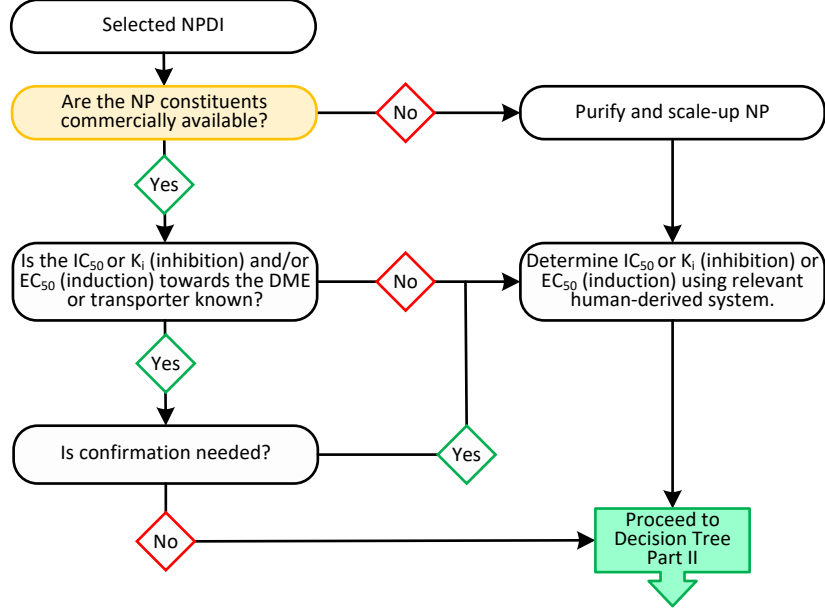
Selected NPDI

Are the NP constituents commercially available?

No

Purify and scale-up NP

Yes

Is the $IC_{50}$ or $K_i$ (inhibition) and/or $EC_{50}$ (induction) towards the DME or transporter known?

No

Determine $IC_{50}$ or $K_i$ (inhibition) or $EC_{50}$ (induction) using relevant human-derived system.

Yes

Is confirmation needed?

Yes

No

Proceed to Decision Tree Part II